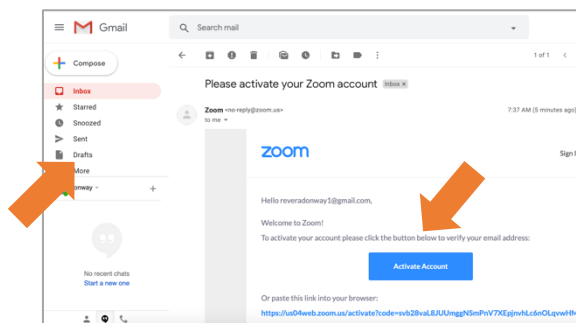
Gmail

Search mail

Compose

Inbox

Starred

Snoozed

Sent

Drafts

More

onway

No recent chats

Start a new one

1 of 1

Please activate your Zoom account Inbox ×

Zoom <no-reply@zoom.us>

to me

7:37 AM (5 minutes ago)

zoom

Sign

Hello reveradonway1@gmail.com,

Welcome to Zoom!

To activate your account please click the button below to verify your email address:

Activate Account

Or paste this link into your browser:

https://us04web.zoom.us/activate?code=svb28vaL8JUUmggNPmPnV7XEpjnvhLc6nOLqvwH